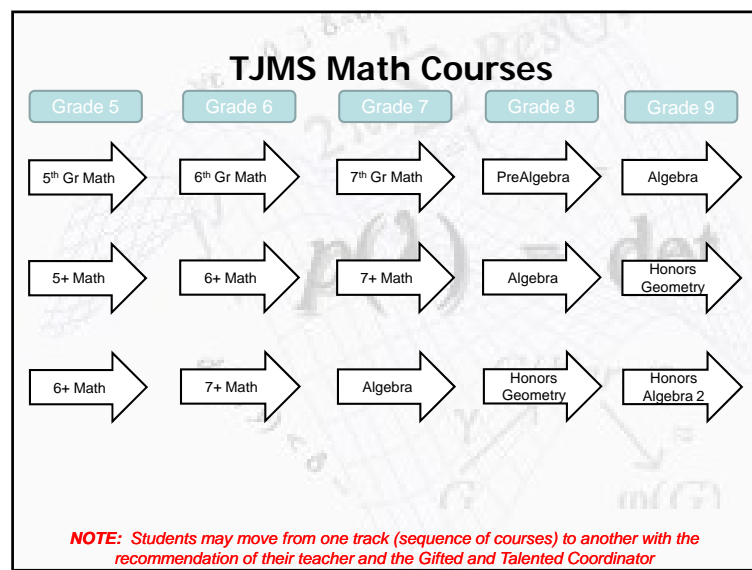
TJMS Math Courses

Grade 5

Grade 6

Grade 7

Grade 8

Grade 9

$5^{th}$ Gr Math

$6^{th}$ Gr Math

$7^{th}$ Gr Math

PreAlgebra

Algebra

5+ Math

6+ Math

7+ Math

Algebra

Honors Geometry

6+ Math

7+ Math

Algebra

Honors Geometry

Honors Algebra 2

NOTE: Students may move from one track (sequence of courses) to another with the recommendation of their teacher and the Gifted and Talented Coordinator